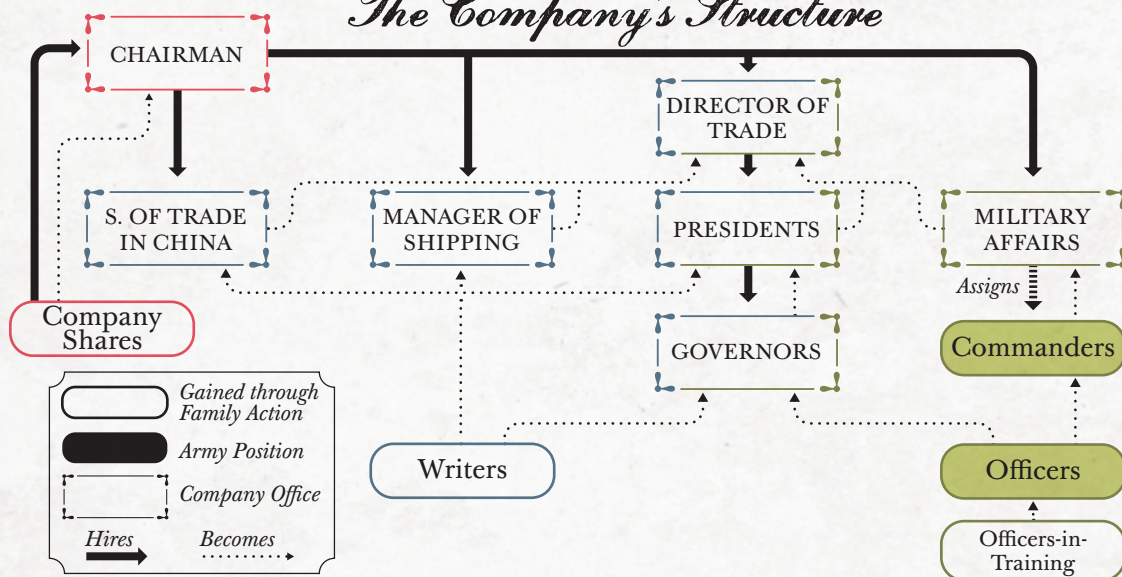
The Company's Structure

CHAIRMAN

DIRECTOR OF TRADE

S. OF TRADE IN CHINA

MANAGER OF SHIPPING

PRESIDENTS

MILITARY AFFAIRS

Assigns

Company Shares

GOVERNORS

Commanders

Gained through Family Action

Army Position

Company Office

Hires

Becomes

Writers

Officers

Officers-in-Training